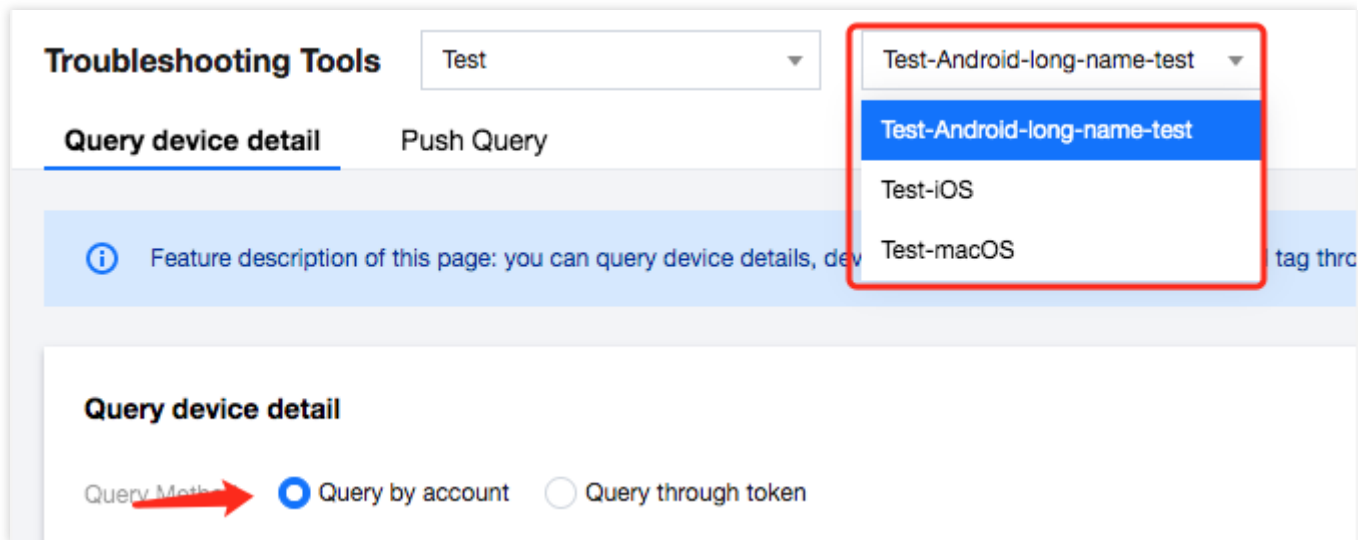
Troubleshooting Tools

Test

Test-Android-long-name-test

Test-Android-long-name-test

Test-iOS

Test-macOS

Query device detail

Push Query

Feature description of this page: you can query device details, dev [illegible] tag thro

Query device detail

Query Meth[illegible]

Query by account

Query through token